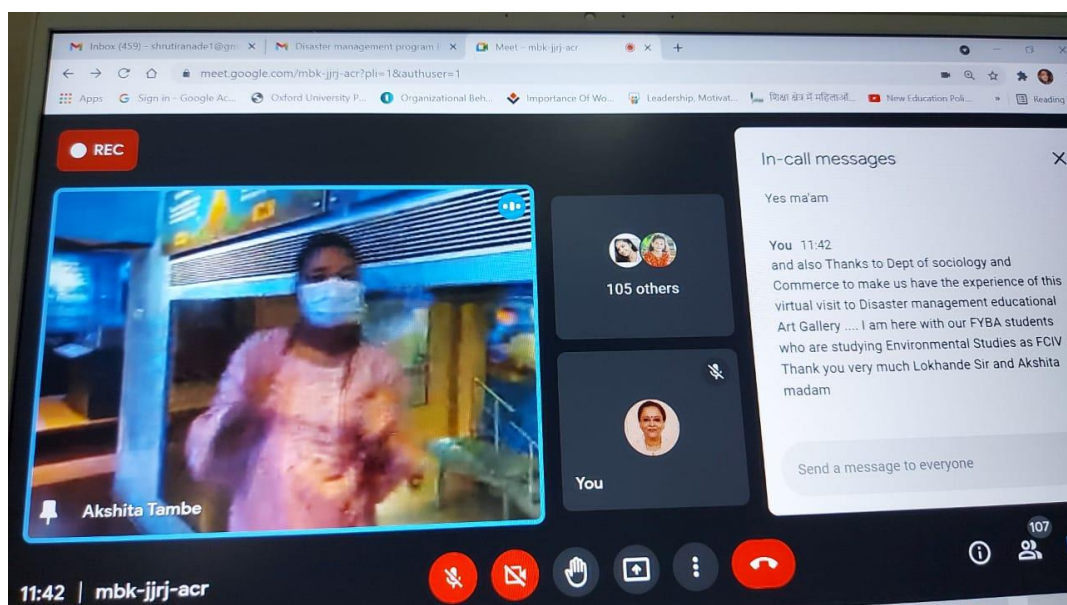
Inbox (459) - shrutiranade1@gm ×
Disaster management program ×
Meet - mbk-jjrj-acr ×
+

meet.google.com/mbk-jjrj-acr?pli=1&authuser=1

Apps
Sign in - Google Ac...
Oxford University P...
Organizational Beh...
Importance Of Wo...
Leadership, Motivat...
शिक्षा क्षेत्र में महिलाओं...
New Education Pol...
Reading

REC

In-call messages

Yes ma'am

You 11:42
and also Thanks to Dept of sociology and Commerce to make us have the experience of this virtual visit to Disaster management educational Art Gallery .... I am here with our FYBA students who are studying Environmental Studies as FCIV Thank you very much Lokhande Sir and Akshita madam

105 others

You

Akshita Tambe

Send a message to everyone

107

11:42 | mbk-jjrj-acr